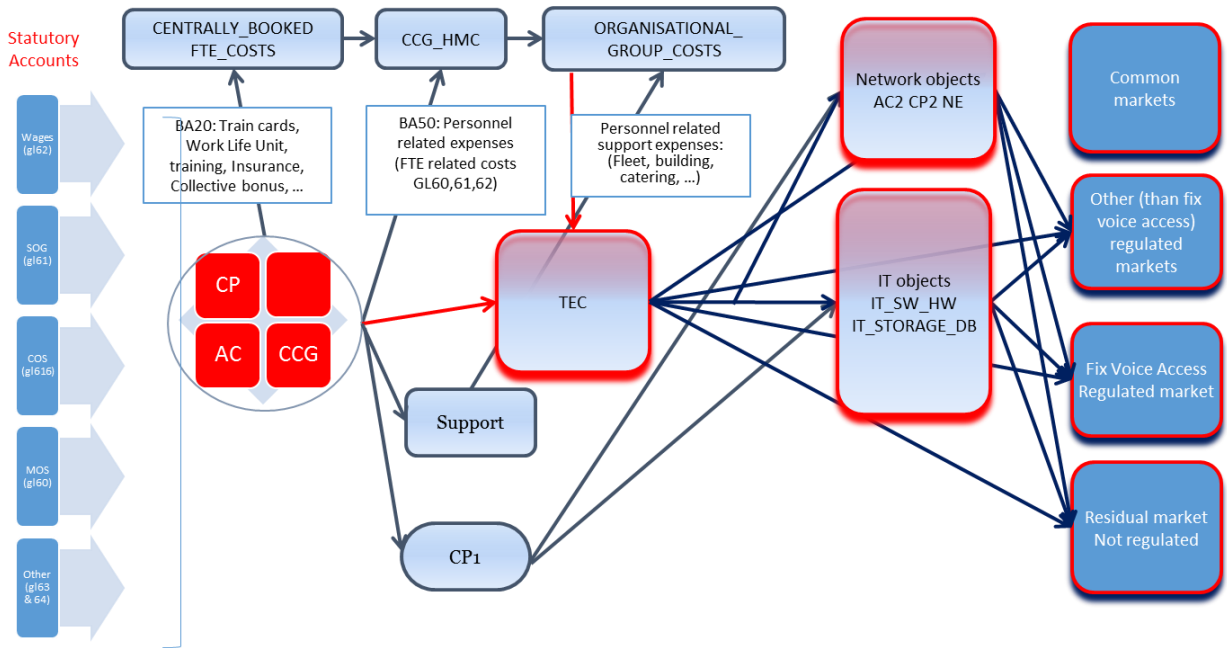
Statutory Accounts

Wages (gl62)

SOG (gl61)

COS (gl616)

MOS (gl60)

Other (gl63 & 64)

CENTRALLY_BOOKED FTE_COSTS

CCG_HMC

ORGANISATIONAL_ GROUP_COSTS

BA20: Train cards, Work Life Unit, training, Insurance, Collective bonus, ...

BA50: Personnel related expenses (FTE related costs GL60,61,62)

Personnel related support expenses: (Fleet, building, catering, ...)

CP

AC

CCG

TEC

Support

CP1

Network objects AC2 CP2 NE

IT objects IT_SW_HW IT_STORAGE_DB

Common markets

Other (than fix voice access) regulated markets

Fix Voice Access Regulated market

Residual market Not regulated